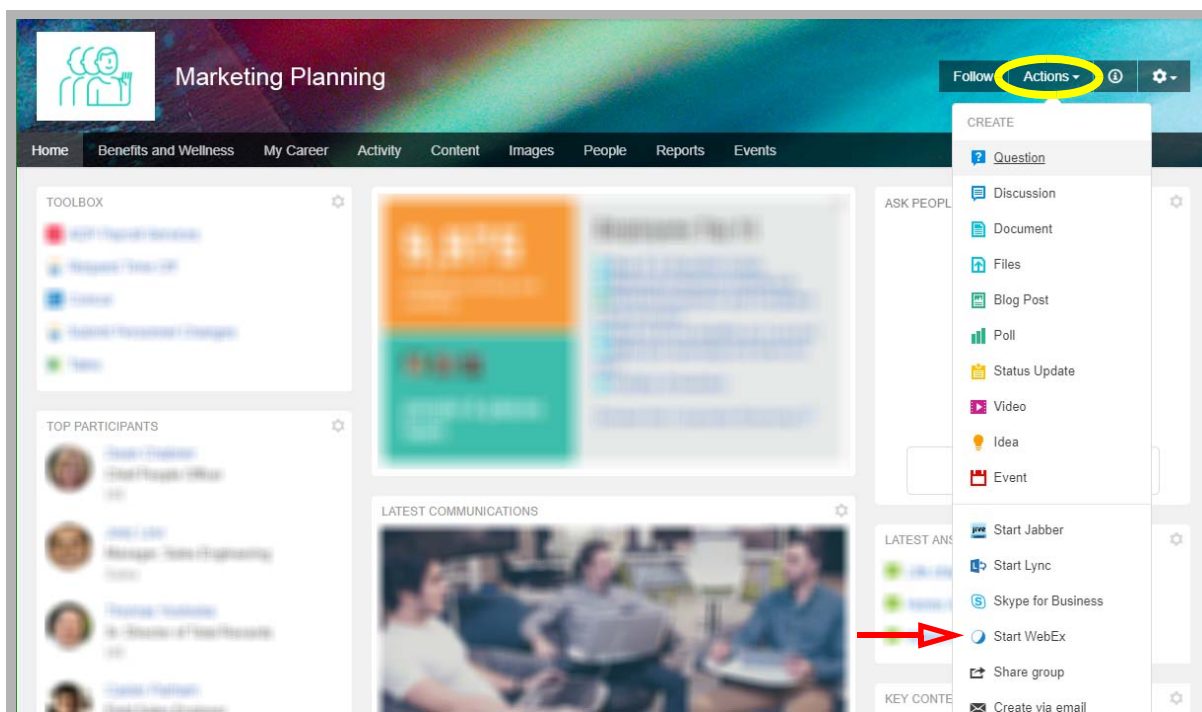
Marketing Planning

Follow Actions ▾

Home Benefits and Wellness My Career Activity Content Images People Reports Events

TOOLBOX

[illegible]

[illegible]

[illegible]

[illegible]

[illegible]

TOP PARTICIPANTS

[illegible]

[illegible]

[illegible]

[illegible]

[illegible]

LATEST COMMUNICATIONS

ASK PEOPL

LATEST ANS

KEY CONTE

CREATE

Question

Discussion

Document

Files

Blog Post

Poll

Status Update

Video

Idea

Event

Start Jabber

Start Lync

Skype for Business

Start WebEx

Share group

Create via email